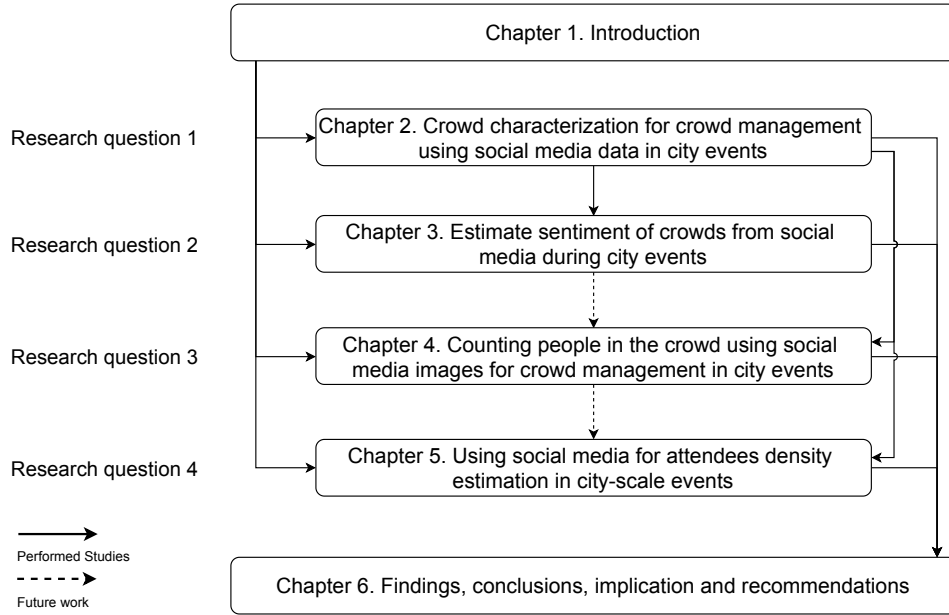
Chapter 1. Introduction

Research question 1

Chapter 2. Crowd characterization for crowd management using social media data in city events

Research question 2

Chapter 3. Estimate sentiment of crowds from social media during city events

Research question 3

Chapter 4. Counting people in the crowd using social media images for crowd management in city events

Research question 4

Chapter 5. Using social media for attendees density estimation in city-scale events

Performed Studies

Future work

Chapter 6. Findings, conclusions, implication and recommendations